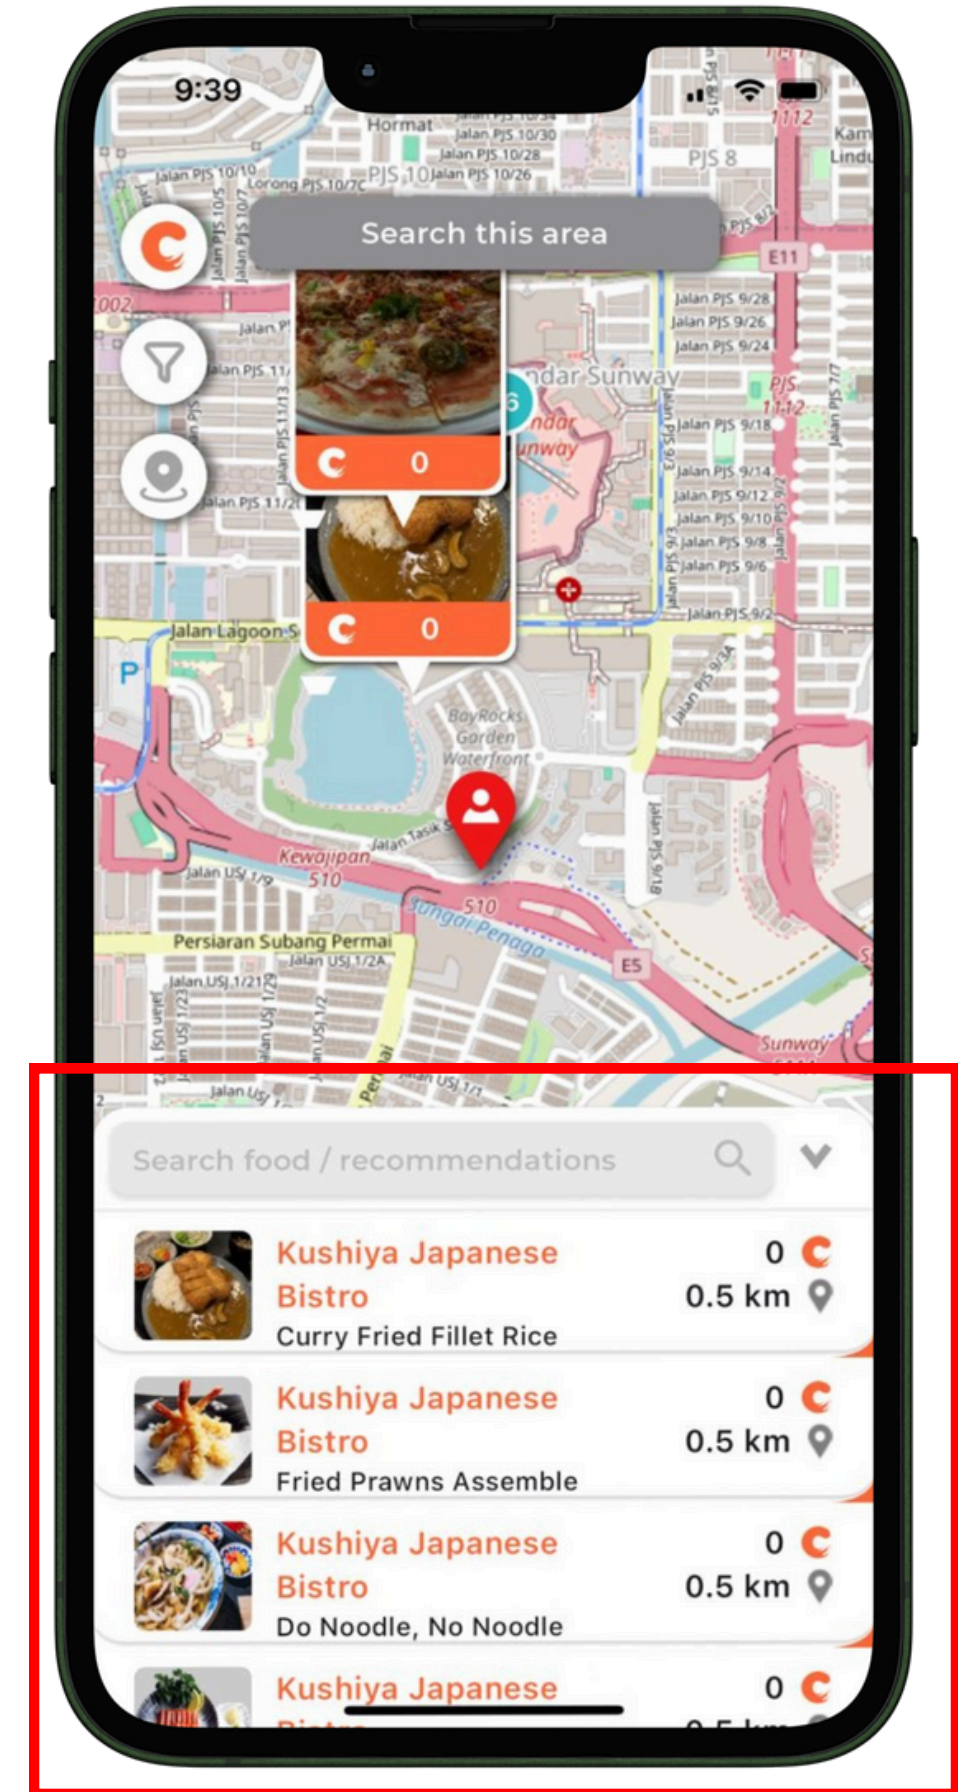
9:39

Search this area

0

0

Search food / recommendations

Kushiya Japanese Bistro
Curry Fried Fillet Rice
0
0.5 km

Kushiya Japanese Bistro
Fried Prawns Assemble
0
0.5 km

Kushiya Japanese Bistro
Do Noodle, No Noodle
0
0.5 km

Kushiya Japanese
0